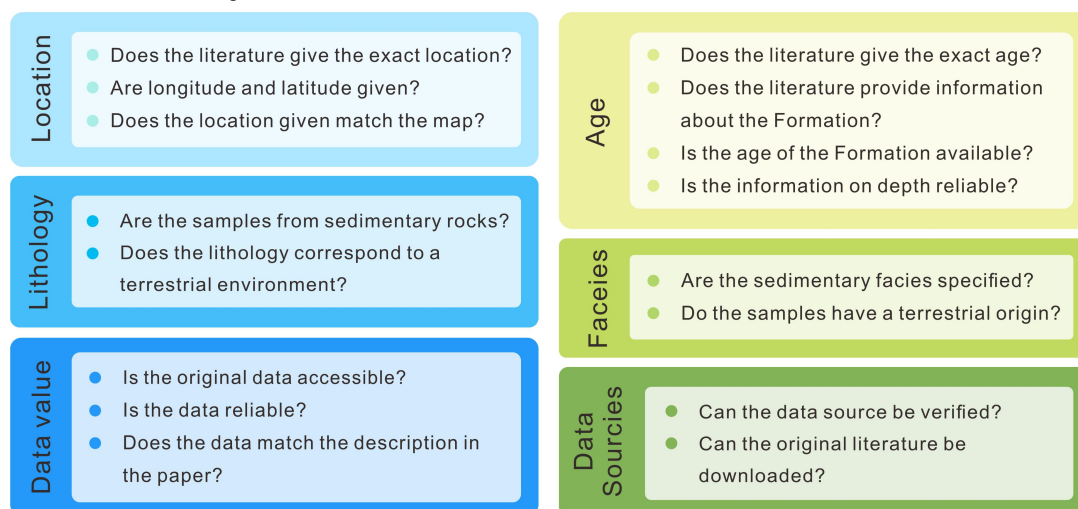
Location

Does the literature give the exact location?
Are longitude and latitude given?
Does the location given match the map?

Lithology

Are the samples from sedimentary rocks?
Does the lithology correspond to a terrestrial environment?

Data value

Is the original data accessible?
Is the data reliable?
Does the data match the description in the paper?

Age

Does the literature give the exact age?
Does the literature provide information about the Formation?
Is the age of the Formation available?
Is the information on depth reliable?

Faceies

Are the sedimentary facies specified?
Do the samples have a terrestrial origin?

Data Sources

Can the data source be verified?
Can the original literature be downloaded?